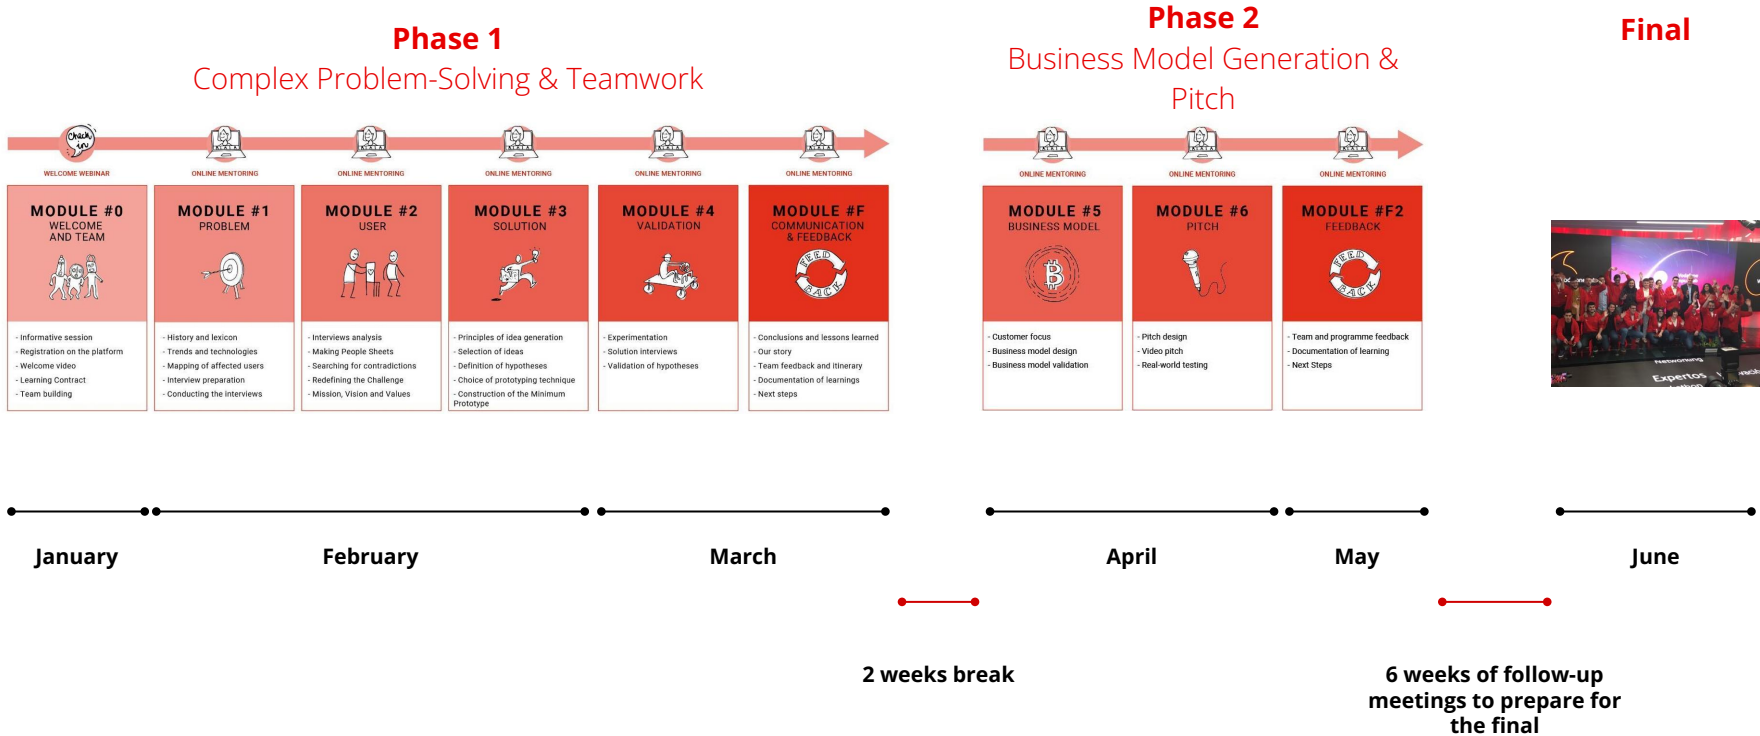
Phase 1
Complex Problem-Solving & Teamwork

Phase 2
Business Model Generation & Pitch

Final

Check in

WELCOME WEBINAR

ONLINE MENTORING

ONLINE MENTORING

ONLINE MENTORING

ONLINE MENTORING

ONLINE MENTORING

MODULE #0
WELCOME AND TEAM

- Informative session
- Registration on the platform
- Welcome video
- Learning Contract
- Team building

MODULE #1
PROBLEM

- History and lexicon
- Trends and technologies
- Mapping of affected users
- Interview preparation
- Conducting the interviews

MODULE #2
USER

- Interviews analysis
- Making People Sheets
- Searching for contradictions
- Redefining the Challenge
- Mission, Vision and Values

MODULE #3
SOLUTION

- Principles of idea generation
- Selection of ideas
- Definition of hypotheses
- Choice of prototyping technique
- Construction of the Minimum Prototype

MODULE #4
VALIDATION

- Experimentation
- Solution interviews
- Validation of hypotheses

MODULE #F
COMMUNICATION & FEEDBACK

FEED BACK

- Conclusions and lessons learned
- Our story
- Team feedback and itinerary
- Documentation of learnings
- Next steps

ONLINE MENTORING

ONLINE MENTORING

ONLINE MENTORING

MODULE #5
BUSINESS MODEL

- Customer focus
- Business model design
- Business model validation

MODULE #6
PITCH

- Pitch design
- Video pitch
- Real-world testing

MODULE #F2
FEEDBACK

FEED BACK

- Team and programme feedback
- Documentation of learning
- Next Steps

Networking
Expertos

January
February
March
April
May
June

2 weeks break

6 weeks of follow-up meetings to prepare for the final